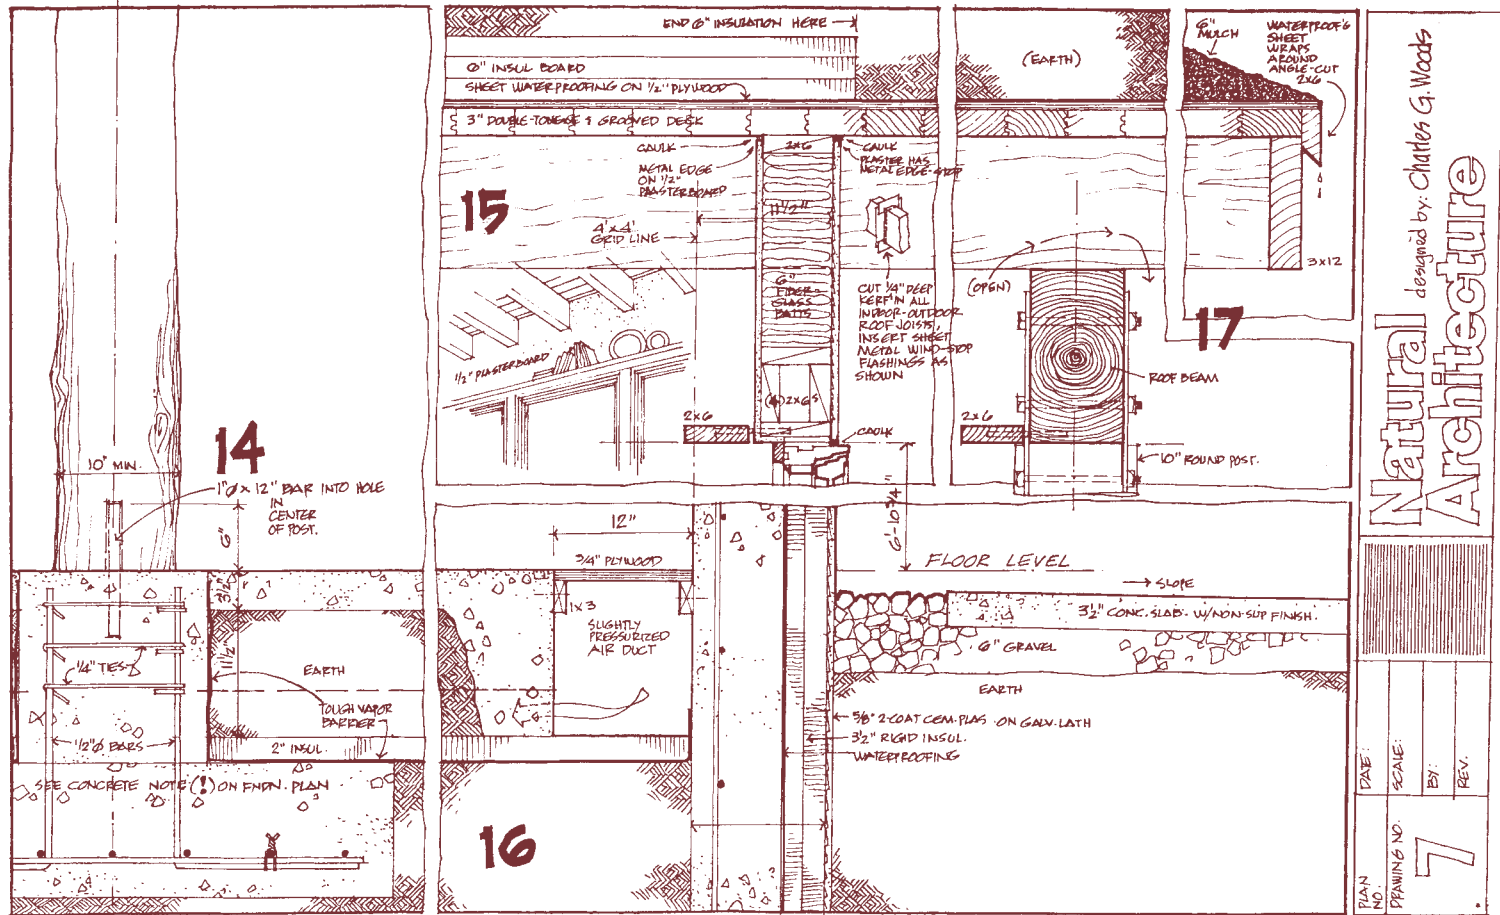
END @" INSULATION HERE

@" INSUL BOARD

SHEET WATERPROOFING ON ½" PLYWOOD

3" DOUBLE-TONGUE & GROOVED DECK

(EARTH)

6" MULCH

WATERPROOF'G SHEET WRAPS AROUND ANGLE-CUT 2x6

CAULK

METAL EDGE ON ½" PLASTERBOARD

2x6

CAULK

PLASTER HAS METAL EDGE-STOP

15

4'x4' GRID LINE

11½"

6" FIBER-GLASS BATTS

CUT ¼" DEEP KERF IN ALL INDOOR-OUTDOOR ROOF JOISTS, INSERT SHEET METAL WIND-STOP FLASHINGS AS SHOWN

(OPEN)

3x12

17

ROOF BEAM

½" PLASTERBOARD

(4) 2x6'S

2x6

2x6

CAULK

10" ROUND POST.

14

10" MIN.

1"Ø x 12" BAR INTO HOLE IN CENTER OF POST.

6"

12"

¾" PLYWOOD

6'-10¾"

FLOOR LEVEL

SLOPE

3½" CONC. SLAB. W/NON-SLIP FINISH.

1x3

SLIGHTLY PRESSURIZED AIR DUCT

6" GRAVEL

¼" TIES

EARTH

11½"

3½"

TOUGH VAPOR BARRIER

EARTH

5/8" 2-COAT CEM. PLAS. ON GALV. LATH

½"Ø BARS

2" INSUL.

3½" RIGID INSUL.

WATERPROOFING

SEE CONCRETE NOTE (!) ON FNDN. PLAN

16

Natural Architecture

designed by: Charles G. Woods

DATE:

SCALE:

BY:

REV.

PLAN NO.

DRAWING NO.

7